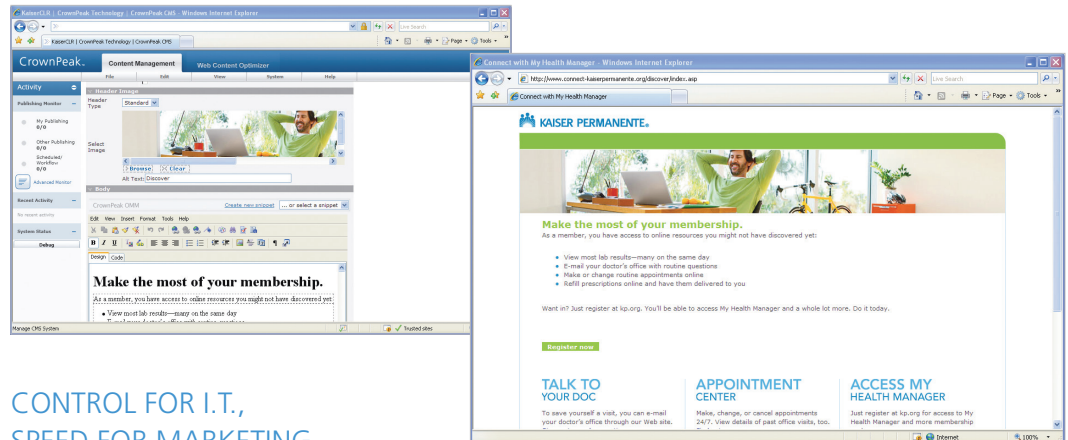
KaiserCLR | CrownPeak Technology | CrownPeak CMS - Windows Internet Explorer

Live Search

KaiserCLR | CrownPeak Technology | CrownPeak CMS

Page Tools

CrownPeak.

Content Management

Web Content Optimizer

File Edit View System Help

Activity

Publishing Monitor

My Publishing 0/0

Other Publishing 0/0

Scheduled/ Workflow 0/0

Advanced Monitor

Recent Activity

No recent activity

System Status

Debug

Header Image

Header Type Standard

Select Image

Browse Clear

Alt Text: Discover

Body

CrownPeak OMM

Create new snippet ... or select a snippet

Edit View Insert Format Tools Help

Design Code

Make the most of your membership.

As a member, you have access to online resources you might not have discovered yet:

• View most lab results—many on the same day

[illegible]

Manage CMS System

Trusted sites

Connect with My Health Manager - Windows Internet Explorer

http://www.connect-kaiserpermanente.org/discover/index.asp

Live Search

Connect with My Health Manager

Page Tools

KAISER PERMANENTE.

Make the most of your membership.

As a member, you have access to online resources you might not have discovered yet:

• View most lab results—many on the same day
• E-mail your doctor's office with routine questions
• Make or change routine appointments online
• Refill prescriptions online and have them delivered to you

Want in? Just register at kp.org. You'll be able to access My Health Manager and a whole lot more. Do it today.

Register now

TALK TO YOUR DOC

To save yourself a visit, you can e-mail your doctor's office through our Web site.

APPOINTMENT CENTER

Make, change, or cancel appointments 24/7. View details of past office visits, too.

ACCESS MY HEALTH MANAGER

Just register at kp.org for access to My Health Manager and more membership

Internet 100%

CONTROL FOR I.T., SPEED FOR MARKETING